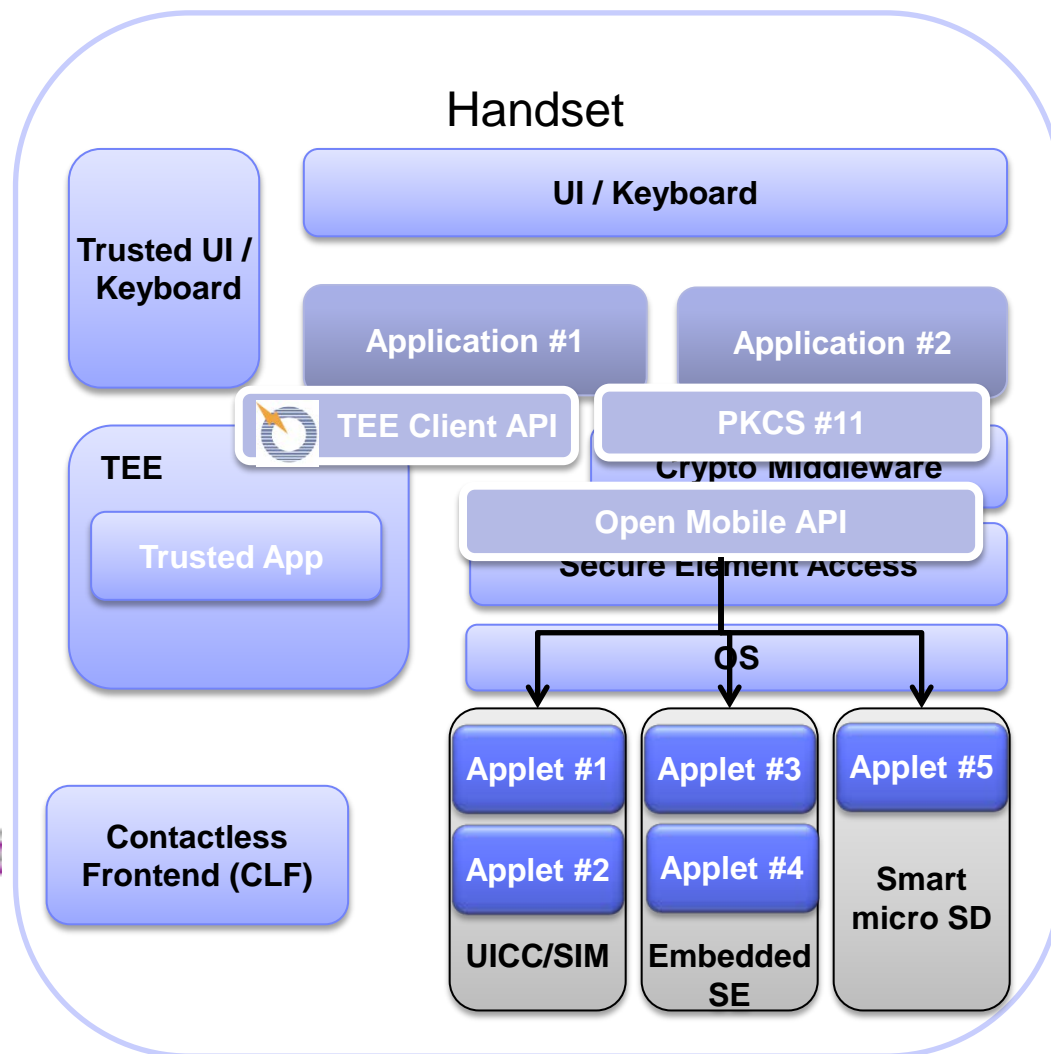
Handset

Trusted UI / Keyboard

UI / Keyboard

Application #1

Application #2

TEE Client API

PKCS #11

Crypto Middleware

TEE

Trusted App

Open Mobile API

Secure Element Access

OS

Applet #1

Applet #2

UICC/SIM

Applet #3

Applet #4

Embedded SE

Applet #5

Smart micro SD

Contactless Frontend (CLF)